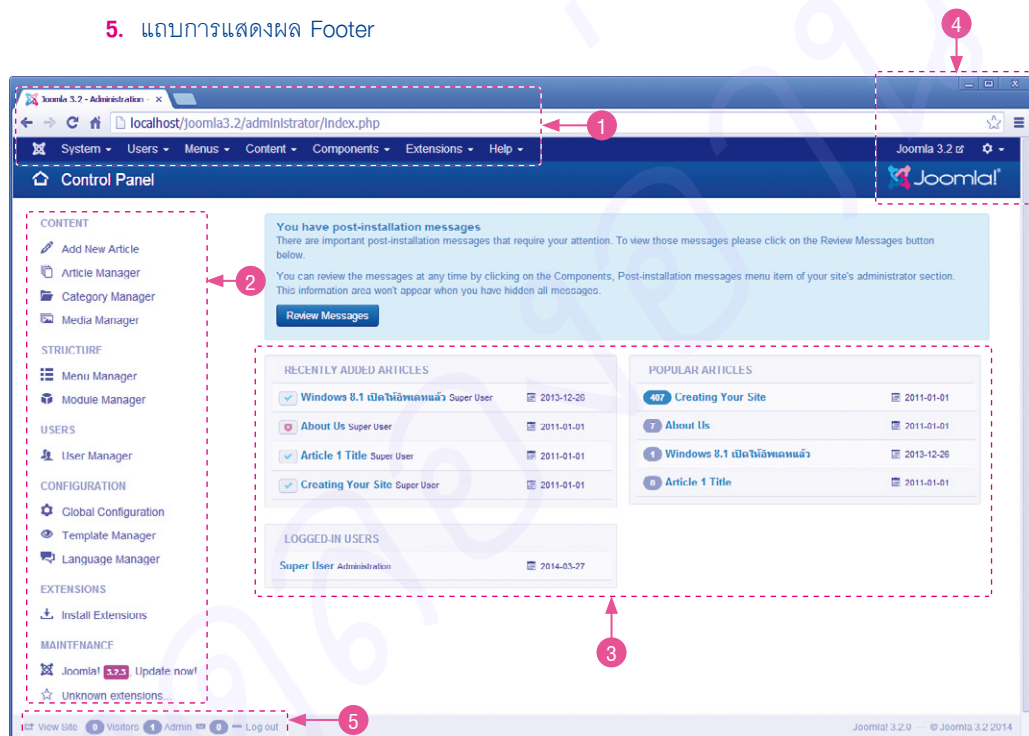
5. แถบการแสดงผล Footer

4

Joomla 3.2 - Administration - ×

localhost/Joomla3.2/administrator/Index.php

1

System ▾ Users ▾ Menus ▾ Content ▾ Components ▾ Extensions ▾ Help ▾

Joomla 3.2

Control Panel

Joomla!

CONTENT
Add New Article
Article Manager
Category Manager
Media Manager

2

STRUCTURE
Menu Manager
Module Manager

USERS
User Manager

CONFIGURATION
Global Configuration
Template Manager
Language Manager

EXTENSIONS
Install Extensions

MAINTENANCE
Joomla! 3.2.3 Update now!
Unknown extensions...

You have post-installation messages
There are important post-installation messages that require your attention. To view those messages please click on the Review Messages button below.

You can review the messages at any time by clicking on the Components, Post-installation messages menu item of your site's administrator section. This information area won't appear when you have hidden all messages.

Review Messages

RECENTLY ADDED ARTICLES

| | | |
|---|---|---|
| Windows 8.1 เปิดให้อัพเดทแล้ว Super User | | 2013-12-26 |
| About Us Super User | | 2011-01-01 |
| Article 1 Title Super User | | 2011-01-01 |
| Creating Your Site Super User | | 2011-01-01 |

POPULAR ARTICLES

| | | |
|---|---|---|
| 407 | Creating Your Site | 2011-01-01 |
| 7 | About Us | 2011-01-01 |
| 1 | Windows 8.1 เปิดให้อัพเดทแล้ว | 2013-12-26 |
| 0 | Article 1 Title | 2011-01-01 |

LOGGED-IN USERS

Super User Administration 2014-03-27

3

View Site 0 Visitors 1 Admin 0 — Log out

5

Joomla! 3.2.0 — © Joomla 3.2 2014